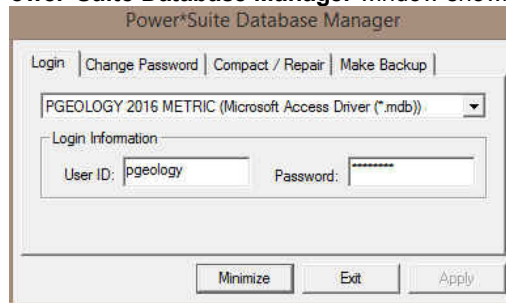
Power*Suite Database Manager

Login | Change Password | Compact / Repair | Make Backup

PGEOLOGY 2016 METRIC (Microsoft Access Driver (*.mdb))

Login Information

User ID: pgeology

Password: *********

Minimize

Exit

Apply